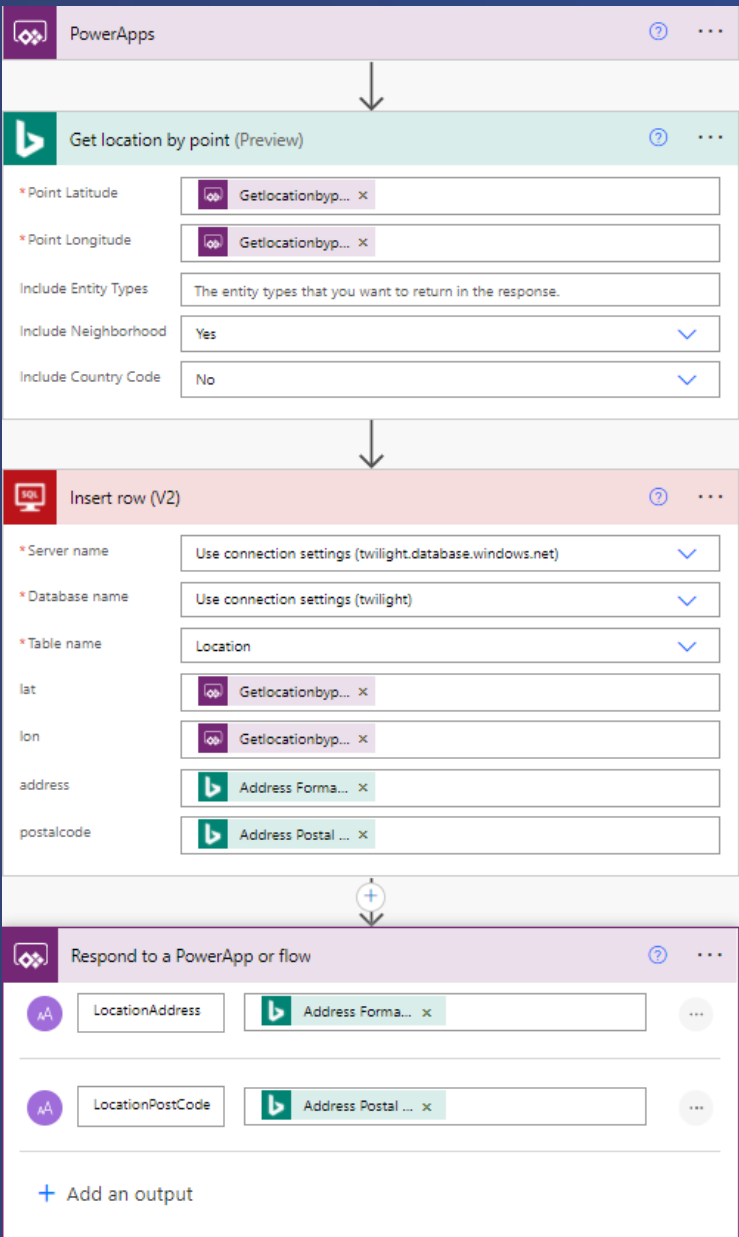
PowerApps

Get location by point (Preview)

* Point Latitude | Getlocationbyp... ×
* Point Longitude | Getlocationbyp... ×
Include Entity Types | The entity types that you want to return in the response.
Include Neighborhood | Yes
Include Country Code | No

SQL

Insert row (V2)

* Server name | Use connection settings (twilight.database.windows.net)
* Database name | Use connection settings (twilight)
* Table name | Location
lat | Getlocationbyp... ×
lon | Getlocationbyp... ×
address | Address Forma... ×
postalcode | Address Postal ... ×

Respond to a PowerApp or flow

AA LocationAddress | Address Forma... ×

AA LocationPostCode | Address Postal ... ×

+ Add an output